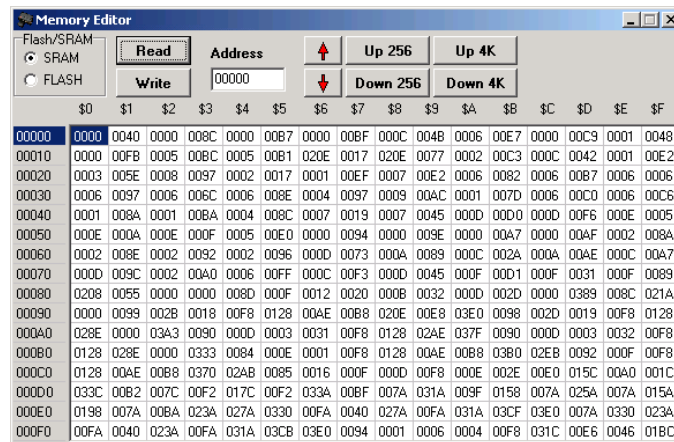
Memory Editor

Flash/SRAM
SRAM
FLASH

Read
Write
Address
00000
Up 256
Up 4K
Down 256
Down 4K

| | $0 | $1 | $2 | $3 | $4 | $5 | $6 | $7 | $8 | $9 | $A | $B | $C | $D | $E | $F |
|---|---|---|---|---|---|---|---|---|---|---|---|---|---|---|---|---|
| 00000 | 0000 | 0040 | 0000 | 008C | 0000 | 00B7 | 0000 | 00BF | 000C | 004B | 0006 | 00E7 | 0000 | 00C9 | 0001 | 0048 |
| 00010 | 0000 | 00FB | 0005 | 00BC | 0005 | 00B1 | 020E | 0017 | 020E | 0077 | 0002 | 00C3 | 000C | 0042 | 0001 | 00E2 |
| 00020 | 0003 | 005E | 0008 | 0097 | 0002 | 0017 | 0001 | 00EF | 0007 | 00E2 | 0006 | 0082 | 0006 | 00B7 | 0006 | 0006 |
| 00030 | 0006 | 0097 | 0006 | 006C | 0006 | 008E | 0004 | 0097 | 0009 | 00AC | 0001 | 007D | 0006 | 00C0 | 0006 | 00C6 |
| 00040 | 0001 | 008A | 0001 | 00BA | 0004 | 008C | 0007 | 0019 | 0007 | 0045 | 000D | 00D0 | 000D | 00F6 | 000E | 0005 |
| 00050 | 000E | 000A | 000E | 000F | 0005 | 00E0 | 0000 | 0094 | 0000 | 009E | 0000 | 00A7 | 0000 | 00AF | 0002 | 008A |
| 00060 | 0002 | 008E | 0002 | 0092 | 0002 | 0096 | 000D | 0073 | 000A | 0089 | 000C | 002A | 000A | 00AE | 000C | 00A7 |
| 00070 | 000D | 009C | 0002 | 00A0 | 0006 | 00FF | 000C | 00F3 | 000D | 0045 | 000F | 00D1 | 000F | 0031 | 000F | 0089 |
| 00080 | 0208 | 0055 | 0000 | 0000 | 008D | 000F | 0012 | 0020 | 000B | 0032 | 000D | 002D | 0000 | 0389 | 008C | 021A |
| 00090 | 0000 | 0099 | 002B | 0018 | 00F8 | 0128 | 00AE | 00B8 | 020E | 00E8 | 03E0 | 0098 | 002D | 0019 | 00F8 | 0128 |
| 000A0 | 028E | 0000 | 03A3 | 0090 | 000D | 0003 | 0031 | 00F8 | 0128 | 02AE | 037F | 0090 | 000D | 0003 | 0032 | 00F8 |
| 000B0 | 0128 | 028E | 0000 | 0333 | 0084 | 000E | 0001 | 00F8 | 0128 | 00AE | 00B8 | 03B0 | 02EB | 0092 | 000F | 00F8 |
| 000C0 | 0128 | 00AE | 00B8 | 0370 | 02AB | 0085 | 0016 | 000F | 000D | 00F8 | 000E | 002E | 00E0 | 015C | 00A0 | 001C |
| 000D0 | 033C | 00B2 | 007C | 00F2 | 017C | 00F2 | 033A | 00BF | 007A | 031A | 009F | 0158 | 007A | 025A | 007A | 015A |
| 000E0 | 0198 | 007A | 00BA | 023A | 027A | 0330 | 00FA | 0040 | 027A | 00FA | 031A | 03CF | 03E0 | 007A | 0330 | 023A |
| 000F0 | 00FA | 0040 | 023A | 00FA | 031A | 03CB | 03E0 | 0094 | 0001 | 0006 | 0004 | 00F8 | 031C | 00E6 | 0046 | 01BC |